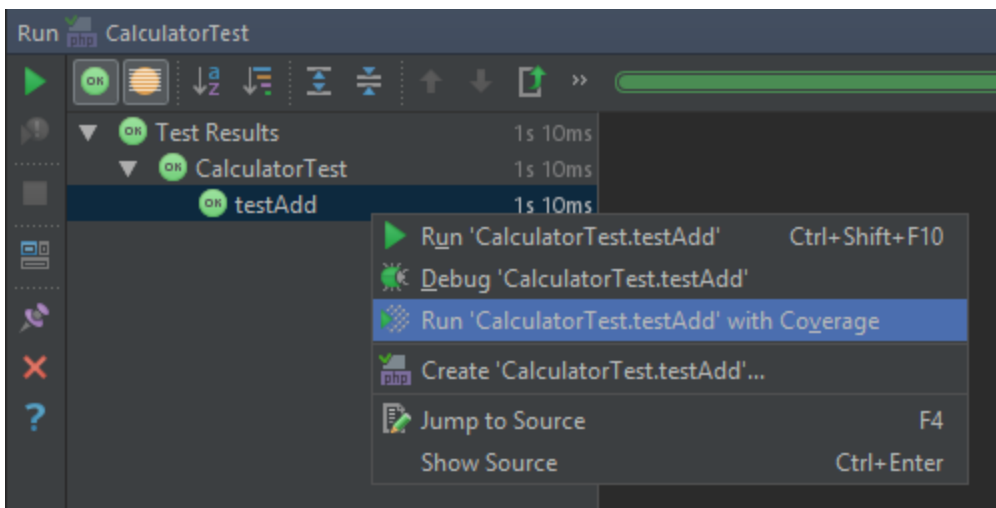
Run php CalculatorTest

OK

Test Results 1s 10ms
CalculatorTest 1s 10ms
testAdd 1s 10ms

Run 'CalculatorTest.testAdd' Ctrl+Shift+F10
Debug 'CalculatorTest.testAdd'
Run 'CalculatorTest.testAdd' with Coverage
Create 'CalculatorTest.testAdd'...
Jump to Source F4
Show Source Ctrl+Enter